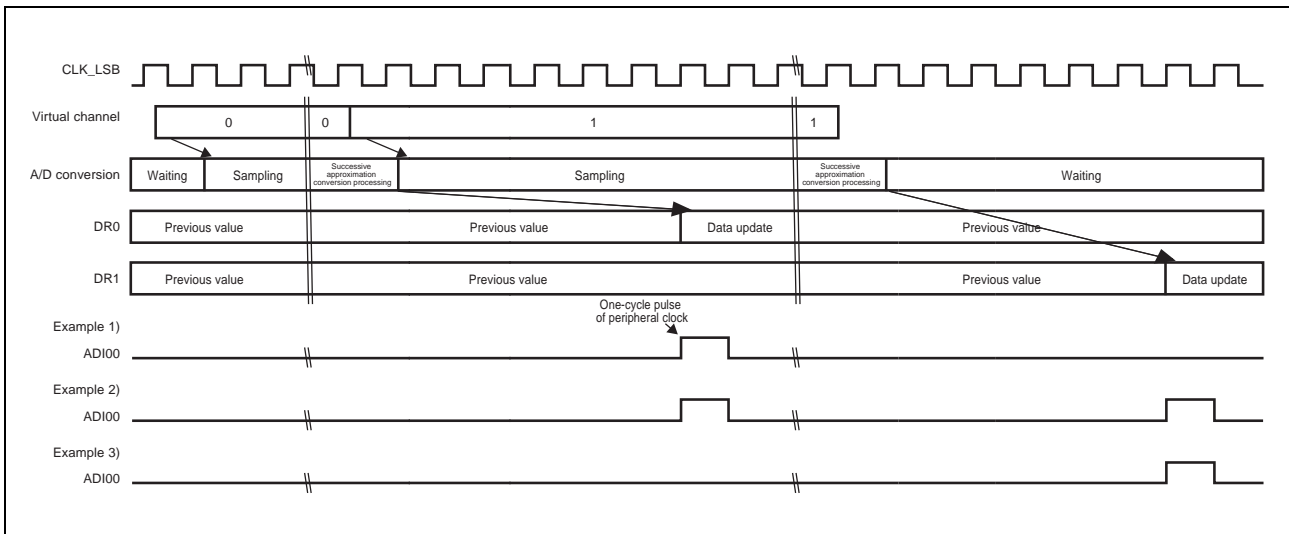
CLK_LSB

Virtual channel
0
0
1
1

A/D conversion
Waiting
Sampling
Successive approximation conversion processing
Sampling
Successive approximation conversion processing
Waiting

DR0
Previous value
Previous value
Data update
Previous value

DR1
Previous value
Previous value
Previous value
Data update

One-cycle pulse of peripheral clock

Example 1)
ADI00

Example 2)
ADI00

Example 3)
ADI00